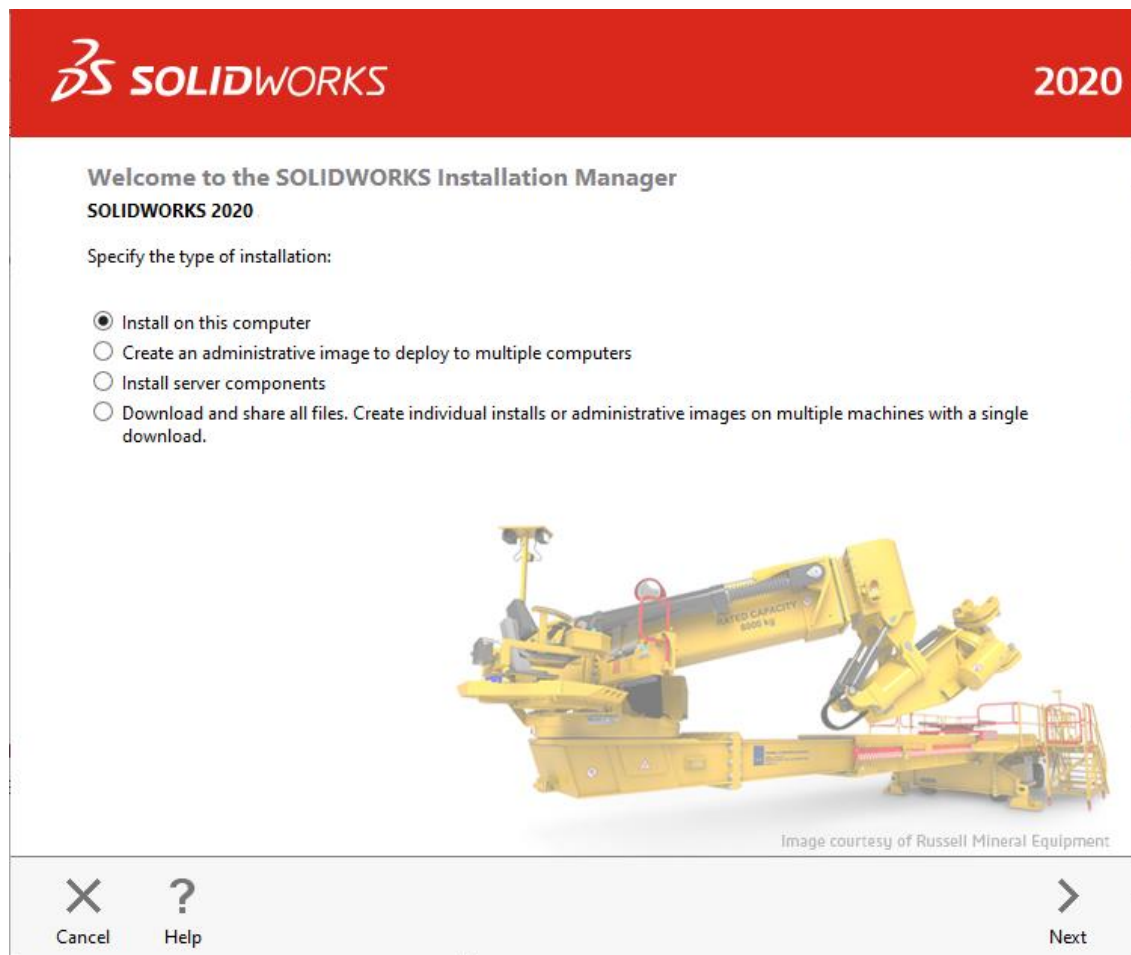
SOLIDWORKS 2020

Welcome to the SOLIDWORKS Installation Manager
SOLIDWORKS 2020

Specify the type of installation:

Install on this computer
Create an administrative image to deploy to multiple computers
Install server components
Download and share all files. Create individual installs or administrative images on multiple machines with a single download.

RATED CAPACITY 8000 kg

Image courtesy of Russell Mineral Equipment

Cancel
Help
Next